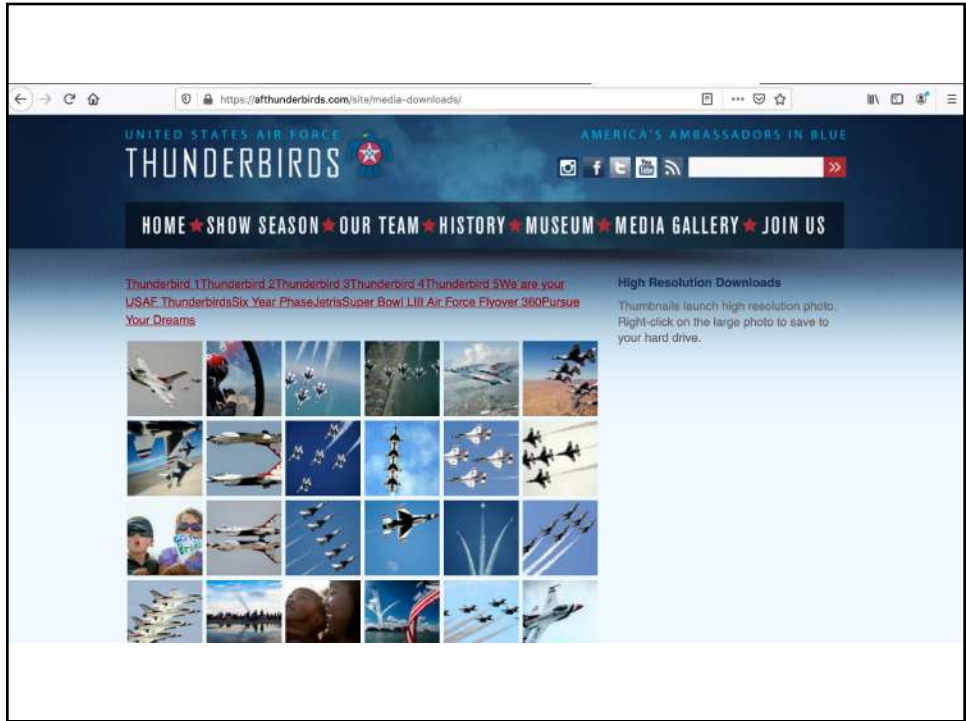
https://afthunderbirds.com/site/media-downloads/

UNITED STATES AIR FORCE
THUNDERBIRDS

AMERICA'S AMBASSADORS IN BLUE

HOME ★ SHOW SEASON ★ OUR TEAM ★ HISTORY ★ MUSEUM ★ MEDIA GALLERY ★ JOIN US

Thunderbird 1Thunderbird 2Thunderbird 3Thunderbird 4Thunderbird 5We are your USAF ThunderbirdsSix Year PhaseJetrisSuper Bowl LIII Air Force Flyover 360Pursue Your Dreams

High Resolution Downloads

Thumbnails launch high resolution photo. Right-click on the large photo to save to your hard drive.